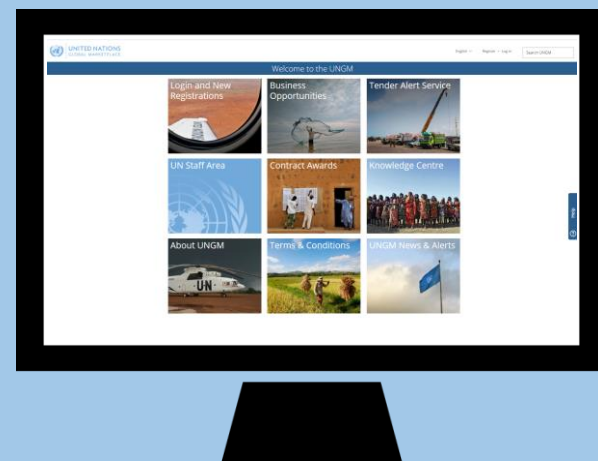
UNITED NATIONS
GLOBAL MARKETPLACE

English | Register | Log in | Search UNGM

Welcome to the UNGM

Login and New Registrations

Business Opportunities

Tender Alert Service

UN Staff Area

Contract Awards

Knowledge Centre

About UNGM

Terms & Conditions

UNGM News & Alerts

UN

Help